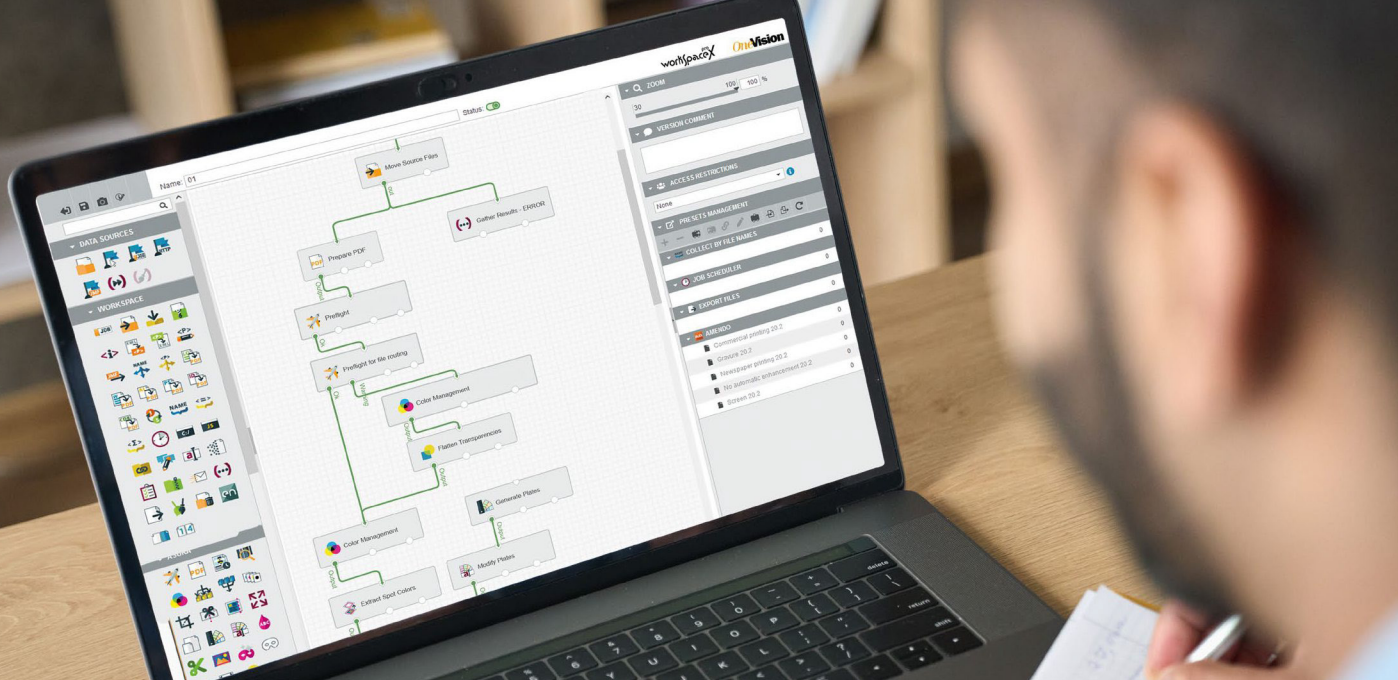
workspace X OneVision

Status:

Name: 01

DATA SOURCES

WORKSPACE

Move Source Files

Gather Results - ERROR

Prepare PDF

Preflight

Preflight for file routing

Color Management

Flatten Transparencies

Generate Plates

Color Management

Modify Plates

Extract Spot Colors

ZOOM

30

100 100 %

VERSION COMMENT

ACCESS RESTRICTIONS

None

PRESETS MANAGEMENT

COLLECT BY FILE NAMES 0

JOB SCHEDULER 0

EXPORT FILES 0

AMENDO 0

Commercial printing 20.2 0

Gravure 20.2 0

Newspaper printing 20.2 0

No automatic enhancement 20.2 0

Screen 20.2 0

delete

return

shift